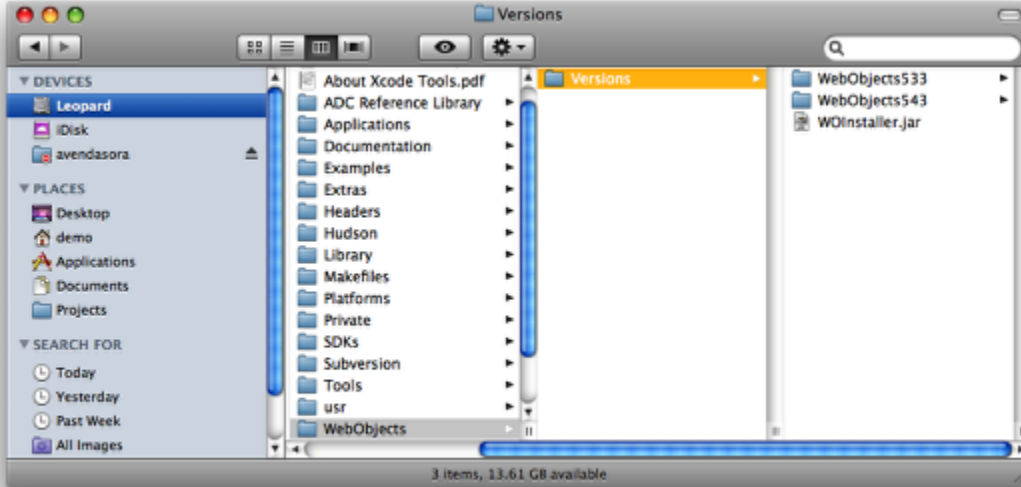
Versions

▼ DEVICES
Leopard
iDisk
avendasora
▼ PLACES
Desktop
demo
Applications
Documents
Projects
▼ SEARCH FOR
Today
Yesterday
Past Week
All Images

About Xcode Tools.pdf
ADC Reference Library
Applications
Documentation
Examples
Extras
Headers
Hudson
Library
Makefiles
Platforms
Private
SDKs
Subversion
Tools
usr
WebObjects

Versions

WebObjects533
WebObjects543
WOInstaller.jar

3 items, 13.61 GB available